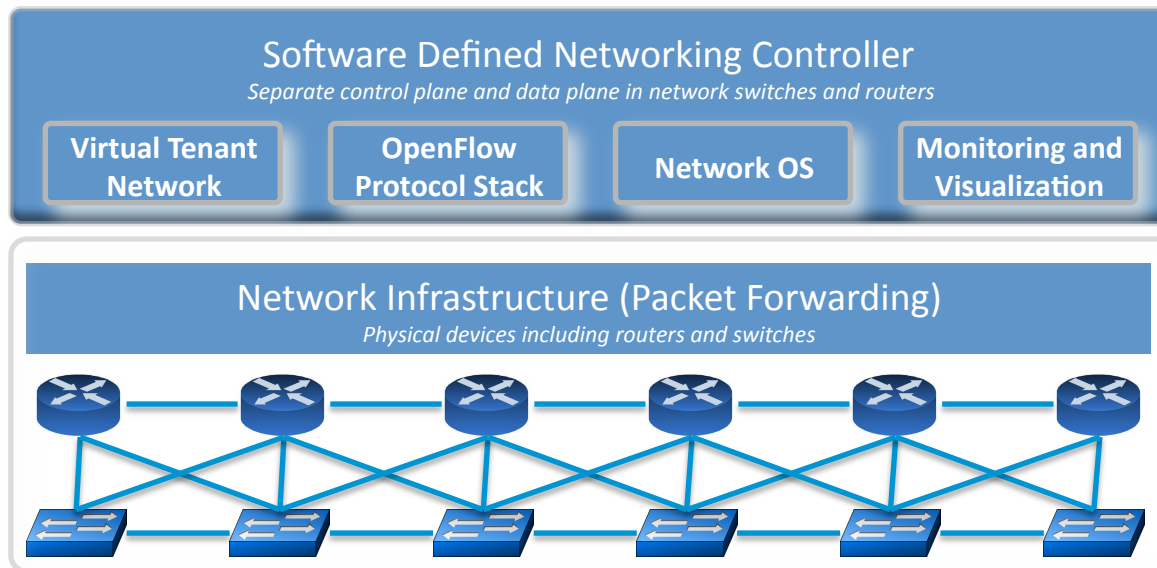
Software Defined Networking Controller
*Separate control plane and data plane in network switches and routers*

Virtual Tenant Network

OpenFlow Protocol Stack

Network OS

Monitoring and Visualization

Network Infrastructure (Packet Forwarding)
*Physical devices including routers and switches*